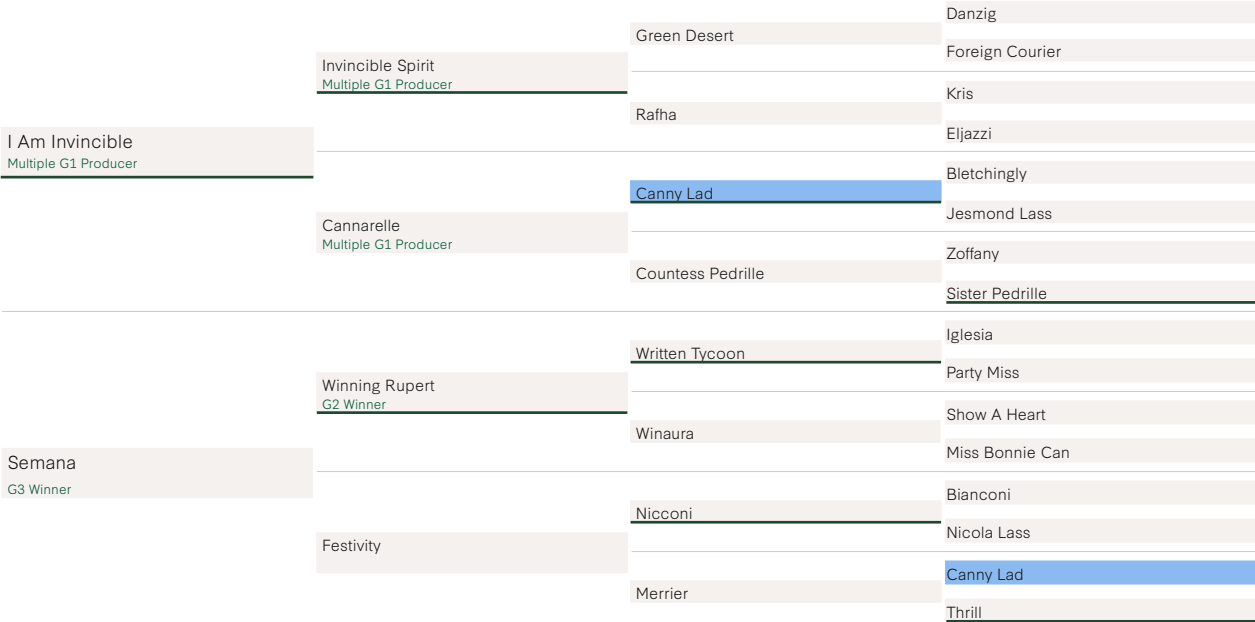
I Am Invincible
Multiple G1 Producer

Invincible Spirit
Multiple G1 Producer

Green Desert

Danzig

Foreign Courier

Rafha

Kris

Eljazzi

Cannarelle
Multiple G1 Producer

Canny Lad

Bletchingly

Jesmond Lass

Countess Pedrille

Zoffany

Sister Pedrille

Semana
G3 Winner

Winning Rupert
G2 Winner

Written Tycoon

Iglesia

Party Miss

Winaura

Show A Heart

Miss Bonnie Can

Festivity

Nicconi

Bianconi

Nicola Lass

Merrier

Canny Lad

Thrill